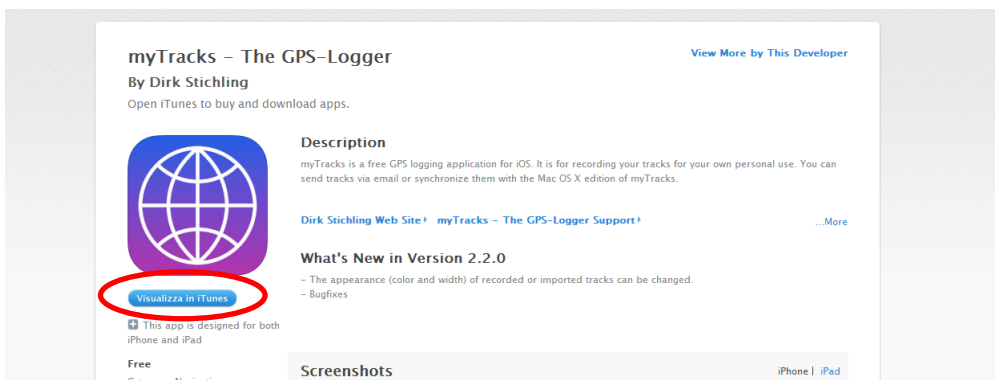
myTracks - The GPS-Logger

By Dirk Stichling

Open iTunes to buy and download apps.

View More by This Developer

Visualizza in iTunes

This app is designed for both iPhone and iPad

Free

Description

myTracks is a free GPS logging application for iOS. It is for recording your tracks for your own personal use. You can send tracks via email or synchronize them with the Mac OS X edition of myTracks.

Dirk Stichling Web Site ▸ myTracks - The GPS-Logger Support ▸

...More

What's New in Version 2.2.0

- The appearance (color and width) of recorded or imported tracks can be changed.
- Bugfixes

Screenshots

iPhone | iPad